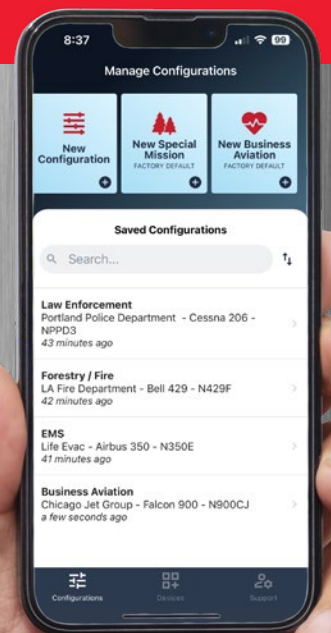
8:37

99

Manage Configurations

New Configuration

New Special Mission
FACTORY DEFAULT

New Business Aviation
FACTORY DEFAULT

Saved Configurations

Search...

Law Enforcement
Portland Police Department - Cessna 206 - NPPD3
43 minutes ago

Forestry / Fire
LA Fire Department - Bell 429 - N429F
42 minutes ago

EMS
Life Evac - Airbus 350 - N350E
41 minutes ago

Business Aviation
Chicago Jet Group - Falcon 900 - N900CJ
a few seconds ago

Configurations

Devices

Support